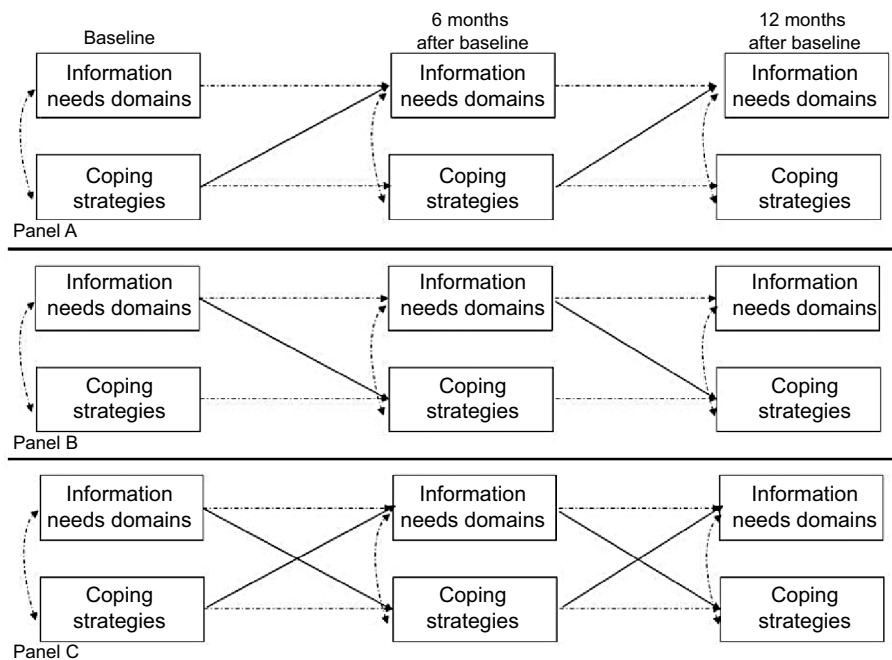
Baseline

6 months after baseline

12 months after baseline

Information needs domains

Information needs domains

Information needs domains

Coping strategies

Coping strategies

Coping strategies

Panel A

Information needs domains

Information needs domains

Information needs domains

Coping strategies

Coping strategies

Coping strategies

Panel B

Information needs domains

Information needs domains

Information needs domains

Coping strategies

Coping strategies

Coping strategies

Panel C